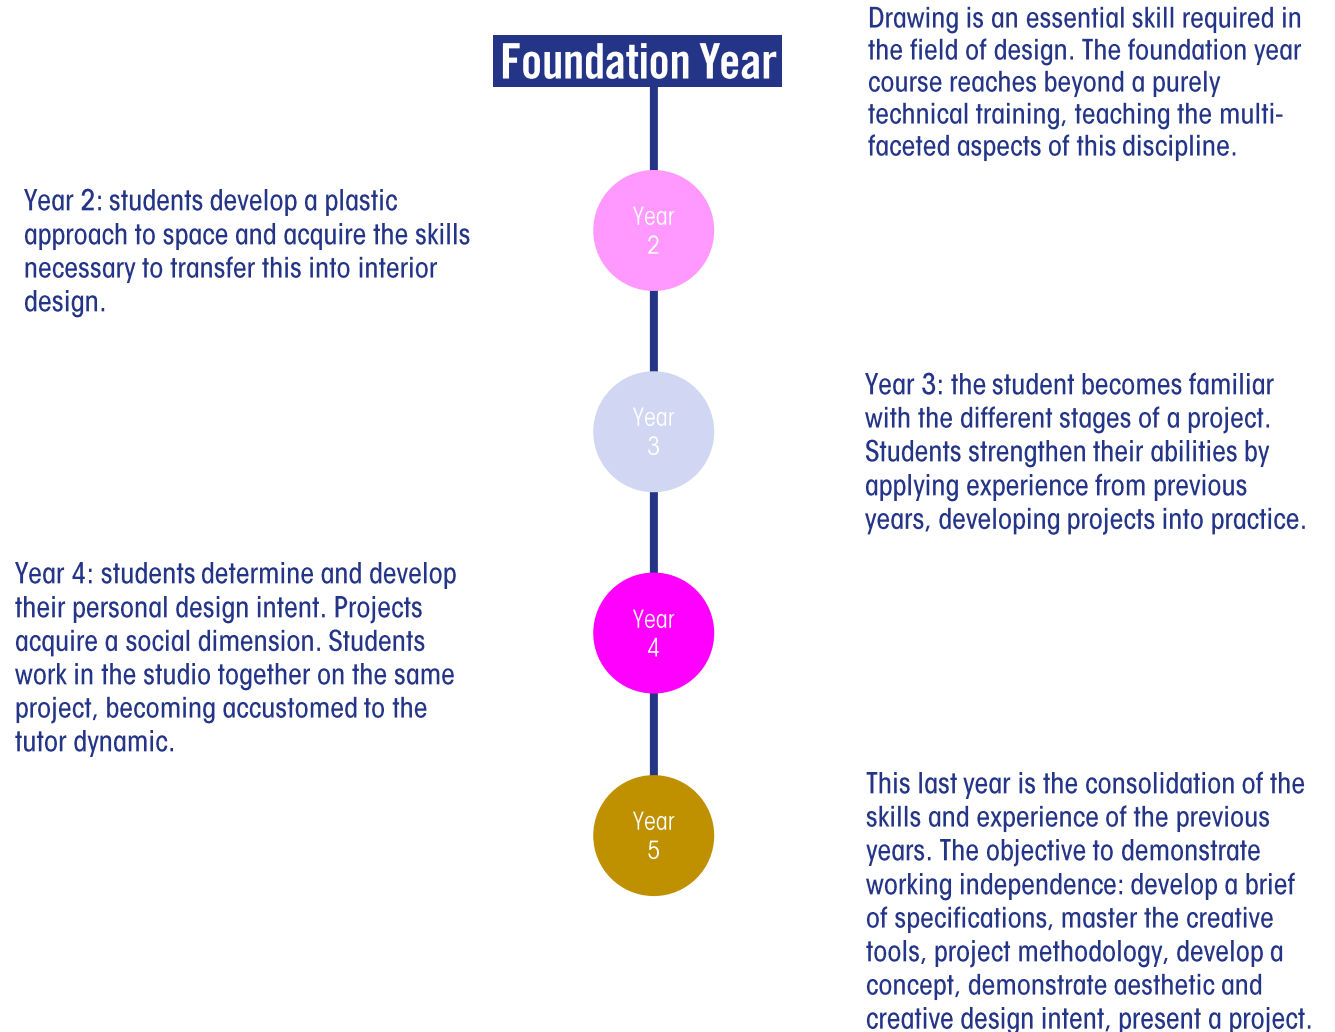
Foundation Year

Drawing is an essential skill required in the field of design. The foundation year course reaches beyond a purely technical training, teaching the multi-faceted aspects of this discipline.

Year 2: students develop a plastic approach to space and acquire the skills necessary to transfer this into interior design.

Year 2

Year 3

Year 3: the student becomes familiar with the different stages of a project. Students strengthen their abilities by applying experience from previous years, developing projects into practice.

Year 4: students determine and develop their personal design intent. Projects acquire a social dimension. Students work in the studio together on the same project, becoming accustomed to the tutor dynamic.

Year 4

Year 5

This last year is the consolidation of the skills and experience of the previous years. The objective to demonstrate working independence: develop a brief of specifications, master the creative tools, project methodology, develop a concept, demonstrate aesthetic and creative design intent, present a project.